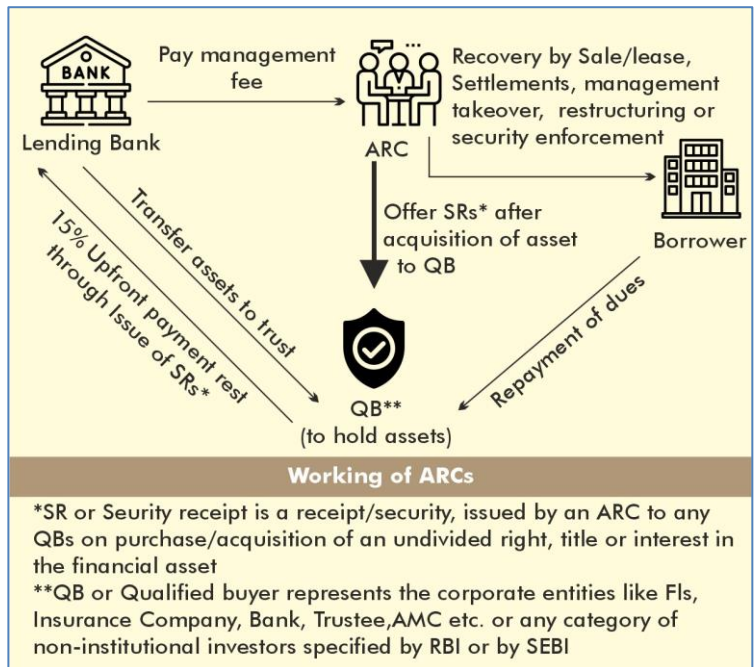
BANK

Lending Bank

Pay management fee

ARC

Recovery by Sale/lease, Settlements, management takeover, restructuring or security enforcement

Borrower

Transfer assets to trust

15% Upfront payment rest through Issue of SRs*

Offer SRs* after acquisition of asset to QB

Repayment of dues

QB**
(to hold assets)

Working of ARCs

*SR or Seurity receipt is a receipt/security, issued by an ARC to any QBs on purchase/acquisition of an undivided right, title or interest in the financial asset
**QB or Qualified buyer represents the corporate entities like FIs, Insurance Company, Bank, Trustee,AMC etc. or any category of non-institutional investors specified by RBI or by SEBI